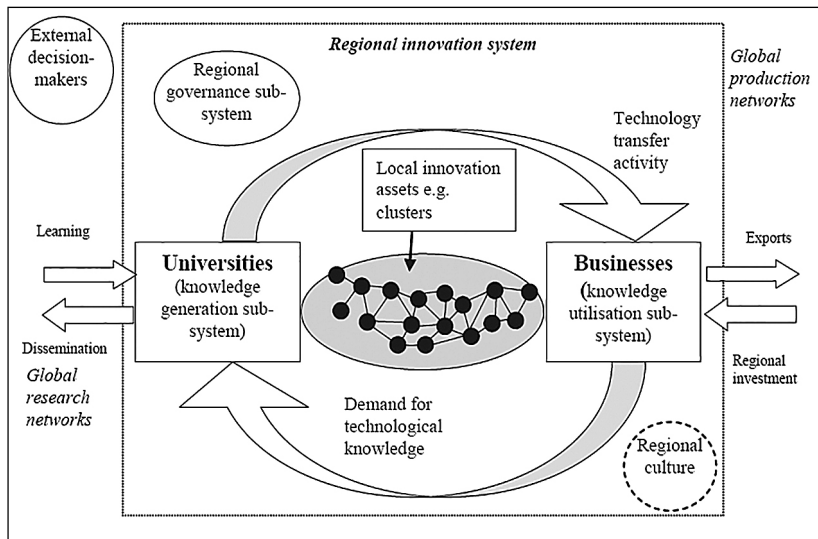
External decision-makers

Regional innovation system

Global production networks

Regional governance sub-system

Technology transfer activity

Local innovation assets e.g. clusters

Learning

Universities (knowledge generation sub-system)

Businesses (knowledge utilisation sub-system)

Exports

Dissemination

Global research networks

Regional investment

Demand for technological knowledge

Regional culture